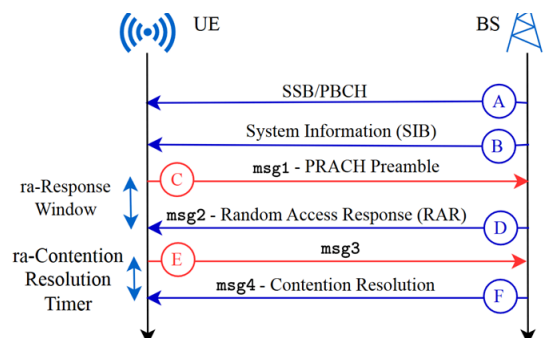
UE

BS

SSB/PBCH

A

System Information (SIB)

B

ra-Response Window

C

msg1 - PRACH Preamble

msg2 - Random Access Response (RAR)

D

ra-Contention Resolution Timer

E

msg3

msg4 - Contention Resolution

F